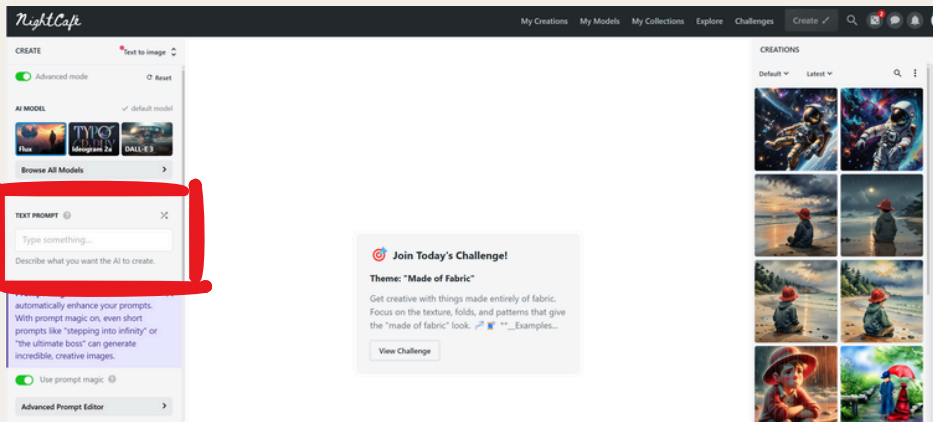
NightCafe

My Creations My Models My Collections Explore Challenges Create

CREATE

Text to image

Advanced mode

Reset

AI MODEL

default model

Flux

Ideogram 2a

DALL-E 3

TYPO

Browse All Models

TEXT PROMPT

Type something...

Describe what you want the AI to create.

automatically enhance your prompts. With prompt magic on, even short prompts like "stepping into infinity" or "the ultimate boss" can generate incredible, creative images.

Use prompt magic

Advanced Prompt Editor

Join Today's Challenge!

Theme: "Made of Fabric"

Get creative with things made entirely of fabric. Focus on the texture, folds, and patterns that give the "made of fabric" look. **__Examples...

View Challenge

CREATIONS

Default

Latest